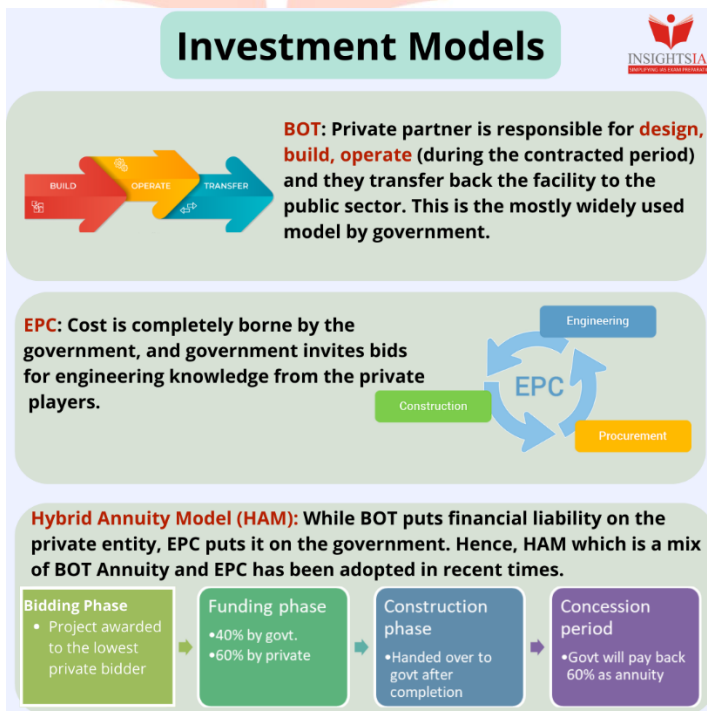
Investment Models

INSIGHTSIAS
SIMPLIFYING IAS EXAM PREPARATION

BUILD OPERATE TRANSFER

BOT: Private partner is responsible for design, build, operate (during the contracted period) and they transfer back the facility to the public sector. This is the mostly widely used model by government.

EPC: Cost is completely borne by the government, and government invites bids for engineering knowledge from the private players.

Engineering
EPC
Construction
Procurement

Hybrid Annuity Model (HAM): While BOT puts financial liability on the private entity, EPC puts it on the government. Hence, HAM which is a mix of BOT Annuity and EPC has been adopted in recent times.

Bidding Phase
• Project awarded to the lowest private bidder

Funding phase
•40% by govt.
•60% by private

Construction phase
•Handed over to govt after completion

Concession period
•Govt will pay back 60% as annuity